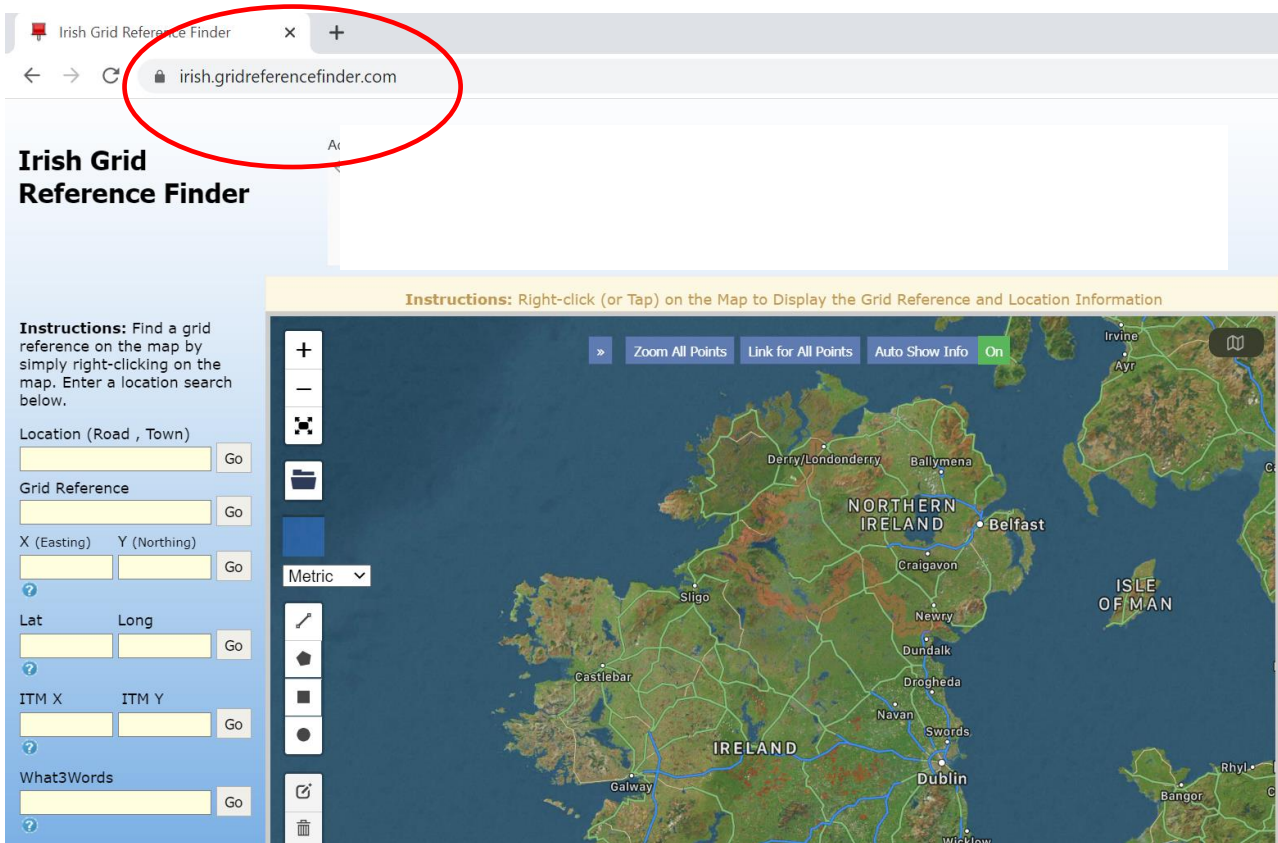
Irish Grid Reference Finder ×
+
irish.gridreferencefinder.com

Irish Grid Reference Finder

Ac

Instructions: Right-click (or Tap) on the Map to Display the Grid Reference and Location Information

Instructions: Find a grid reference on the map by simply right-clicking on the map. Enter a location search below.

Location (Road , Town)
Go
Grid Reference
Go
X (Easting) Y (Northing)
Go
?
Lat Long
Go
?
ITM X ITM Y
Go
?
What3Words
Go
?

+
−
Metric

» Zoom All Points Link for All Points Auto Show Info On

Irvine
Ayr
Derry/Londonderry
Ballymena
NORTHERN IRELAND
Belfast
Craigavon
Sligo
Newry
ISLE OF MAN
Dundalk
Castlebar
Drogheda
Navan
Swords
IRELAND
Dublin
Galway
Rhyl
Bangor
Wicklow